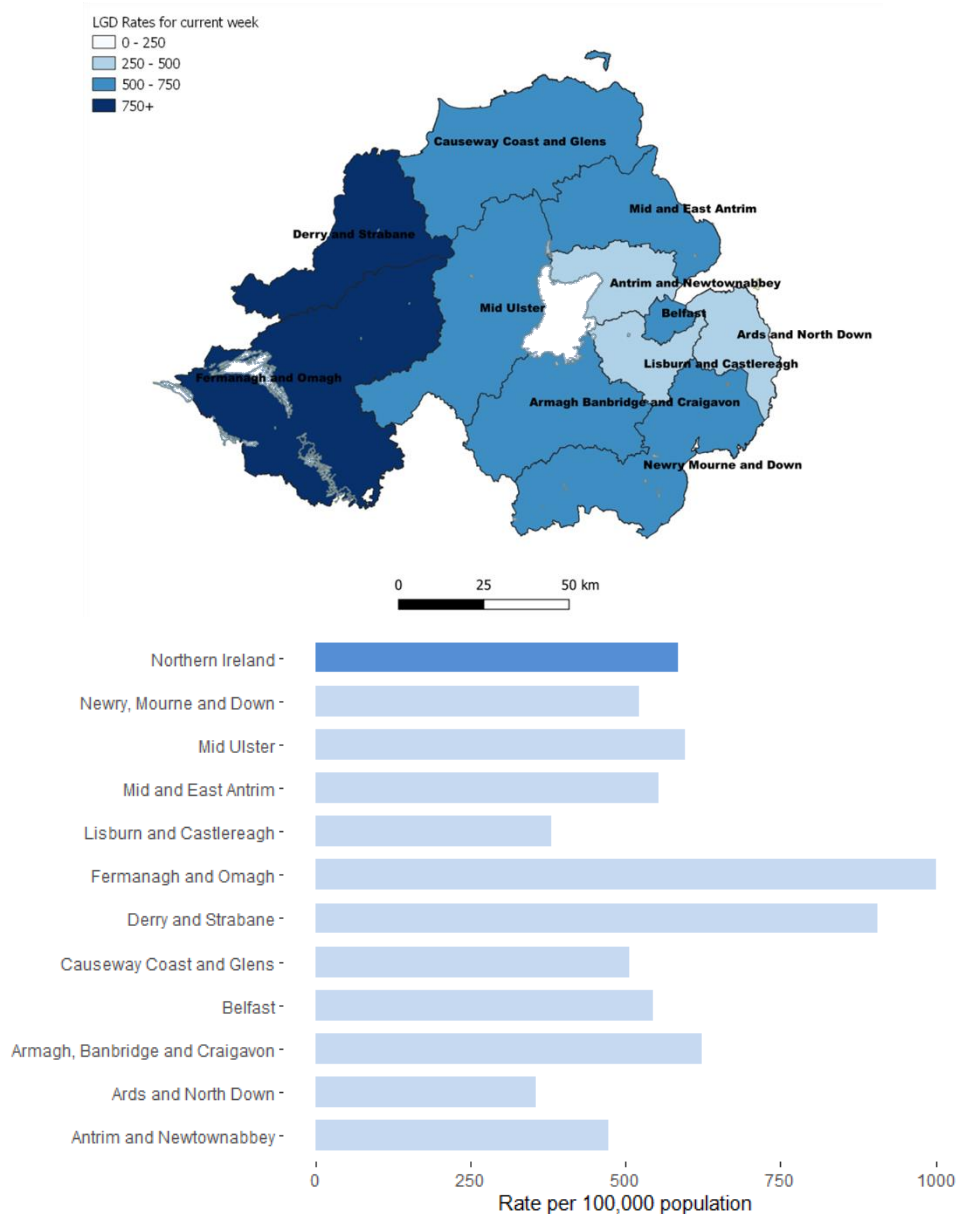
LGD Rates for current week
0 - 250
250 - 500
500 - 750
750+

Causeway Coast and Glens
Mid and East Antrim
Derry and Strabane
Antrim and Newtownabbey
Mid Ulster
Belfast
Ards and North Down
Lisburn and Castlereagh
Fermanagh and Omagh
Armagh Banbridge and Craigavon
Newry Mourne and Down

0 25 50 km

| | |
|---|---|
| Northern Ireland | |
| Newry, Mourne and Down | |
| Mid Ulster | |
| Mid and East Antrim | |
| Lisburn and Castlereagh | |
| Fermanagh and Omagh | |
| Derry and Strabane | |
| Causeway Coast and Glens | |
| Belfast | |
| Armagh, Banbridge and Craigavon | |
| Ards and North Down | |
| Antrim and Newtownabbey | |

0 250 500 750 1000
Rate per 100,000 population